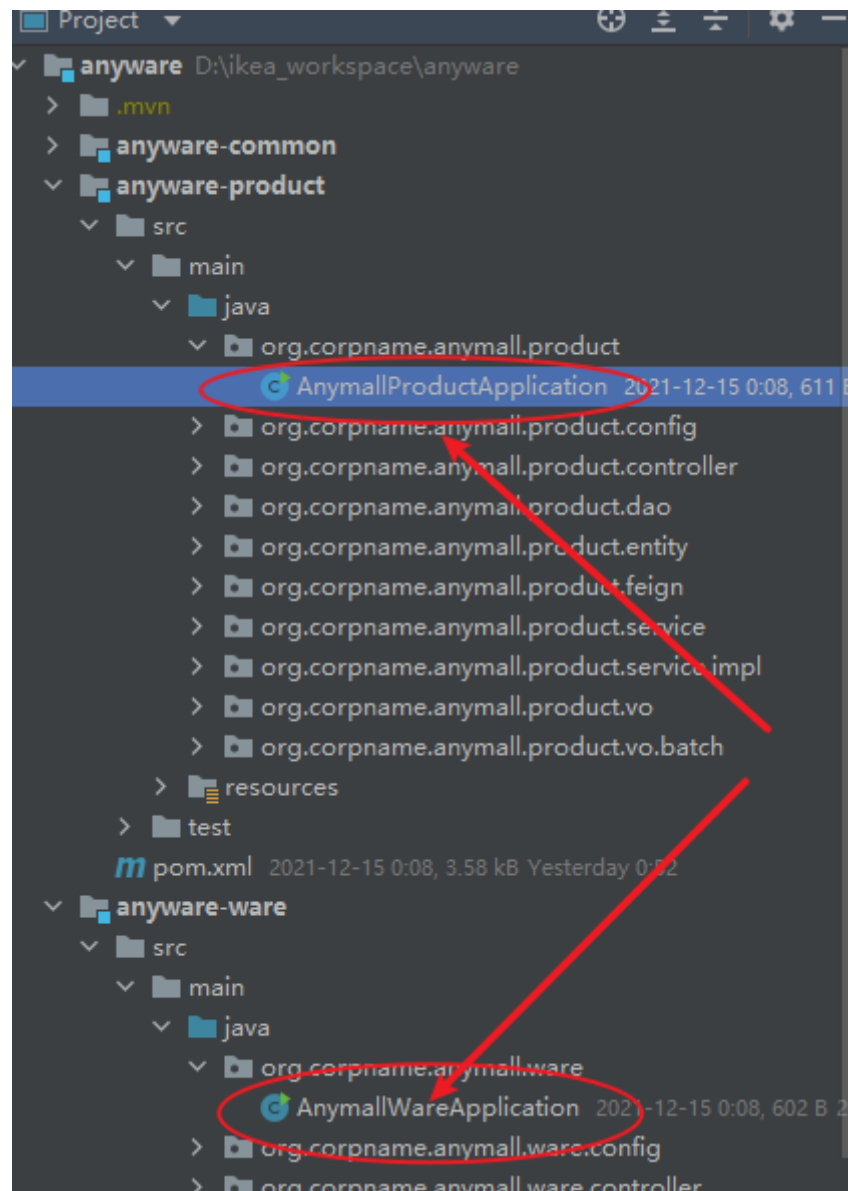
Project
anyware D:\ikea_workspace\anyware
.mvn
anyware-common
anyware-product
src
main
java
org.corpname.anymall.product
AnymallProductApplication 2021-12-15 0:08, 611 B
org.corpname.anymall.product.config
org.corpname.anymall.product.controller
org.corpname.anymall.product.dao
org.corpname.anymall.product.entity
org.corpname.anymall.product.feign
org.corpname.anymall.product.service
org.corpname.anymall.product.service.impl
org.corpname.anymall.product.vo
org.corpname.anymall.product.vo.batch
resources
test
pom.xml 2021-12-15 0:08, 3.58 kB Yesterday 0:52
anyware-ware
src
main
java
org.corpname.anymall.ware
AnymallWareApplication 2021-12-15 0:08, 602 B
org.corpname.anymall.ware.config
org.corpname.anymall.ware.controller